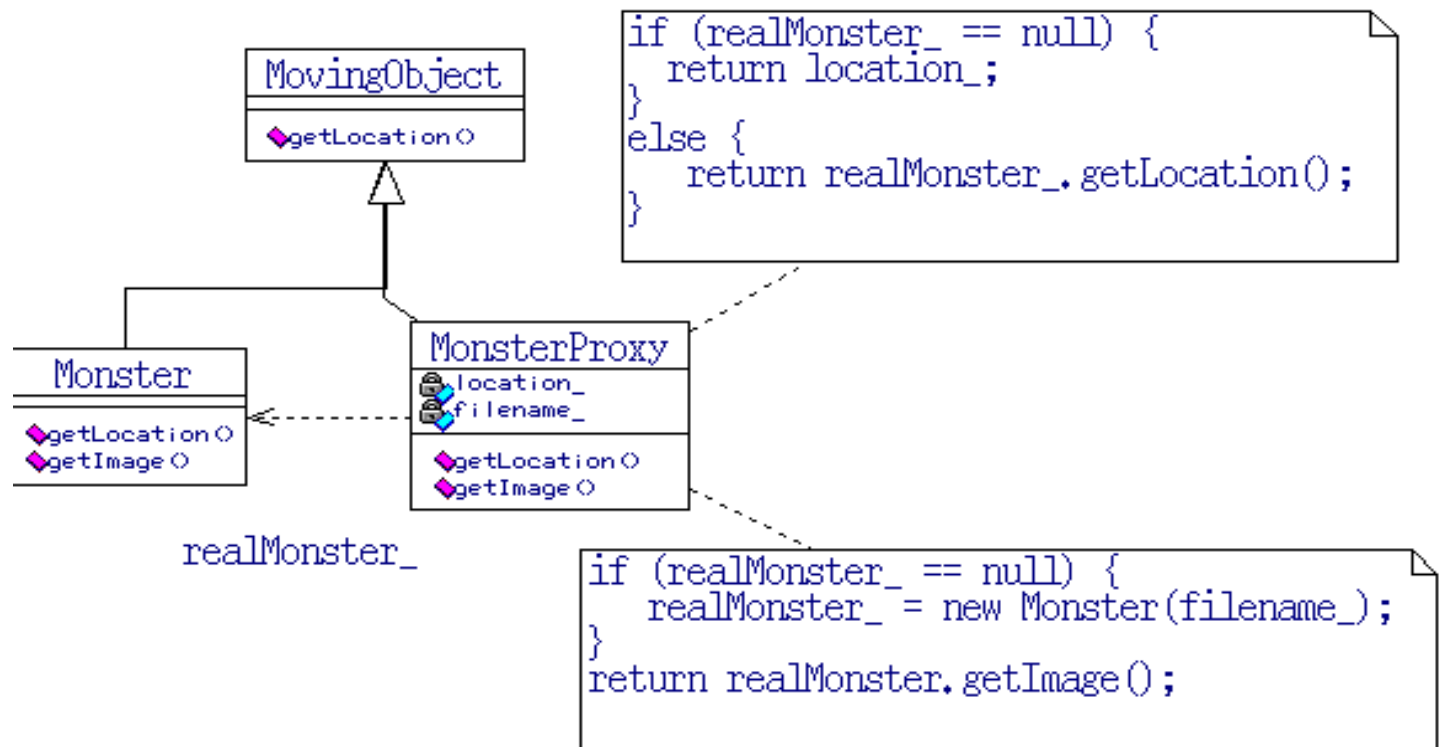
MovingObject

getLocation()

if (realMonster_ == null) {
  return location_;
}
else {
  return realMonster_.getLocation();
}

Monster

getLocation()
getImage()

MonsterProxy

location_
filename_

getLocation()
getImage()

realMonster_

if (realMonster_ == null) {
  realMonster_ = new Monster(filename_);
}
return realMonster.getImage();